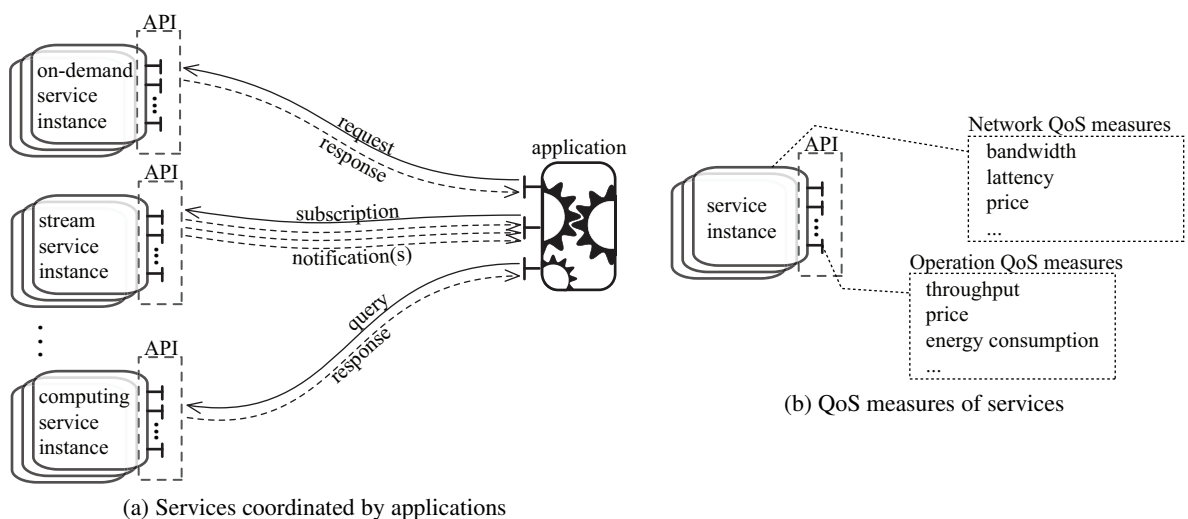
API
on-demand service instance
request
response
application
API
stream service instance
subscription
notification(s)
API
computing service instance
query
response
(a) Services coordinated by applications

Network QoS measures
bandwidth
lattency
price
...
API
service instance
Operation QoS measures
throughput
price
energy consumption
...
(b) QoS measures of services